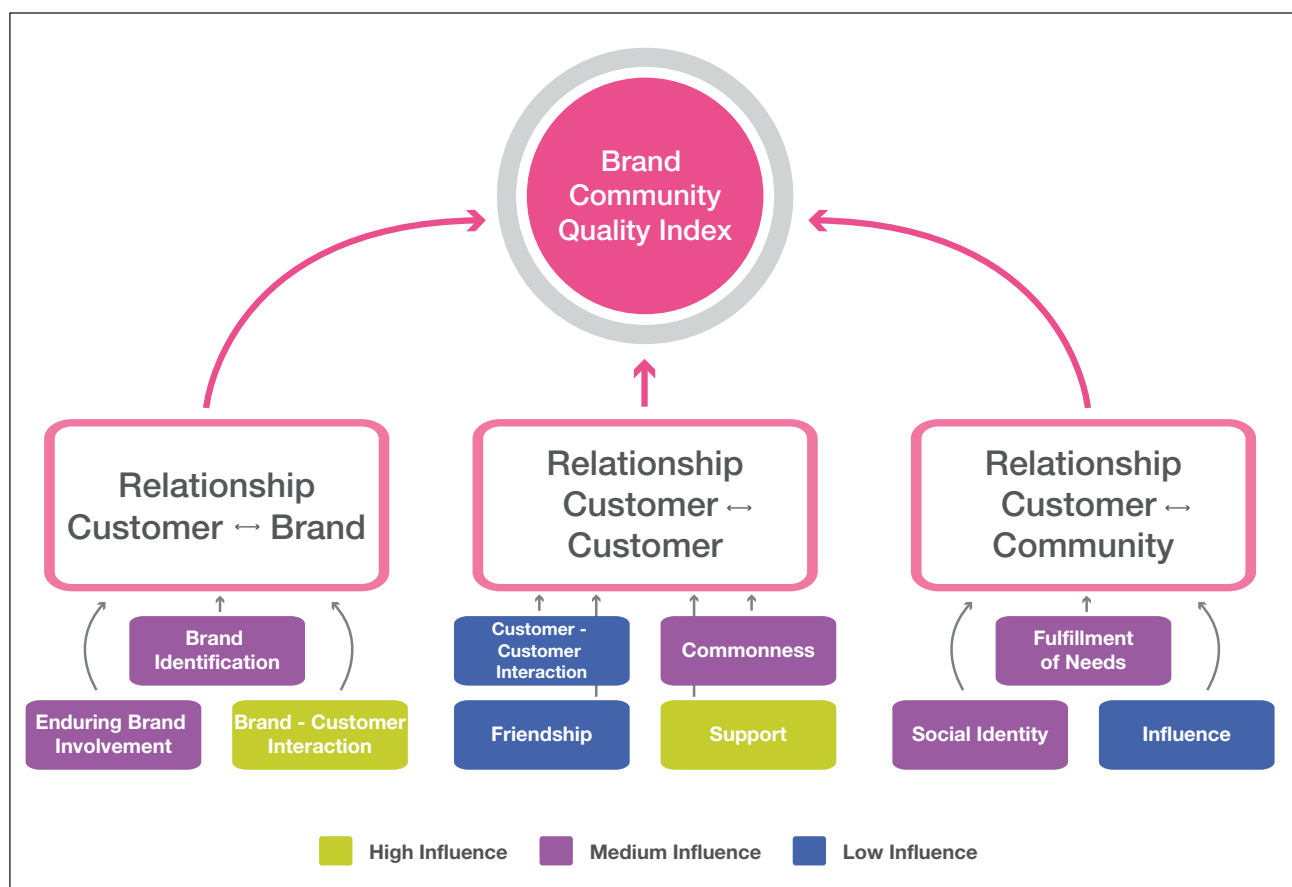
Brand Community Quality Index

Relationship Customer ↔ Brand

Relationship Customer ↔ Customer

Relationship Customer ↔ Community

Brand Identification

Enduring Brand Involvement

Brand - Customer Interaction

Customer - Customer Interaction

Commonness

Friendship

Support

Fulfillment of Needs

Social Identity

Influence

High Influence

Medium Influence

Low Influence